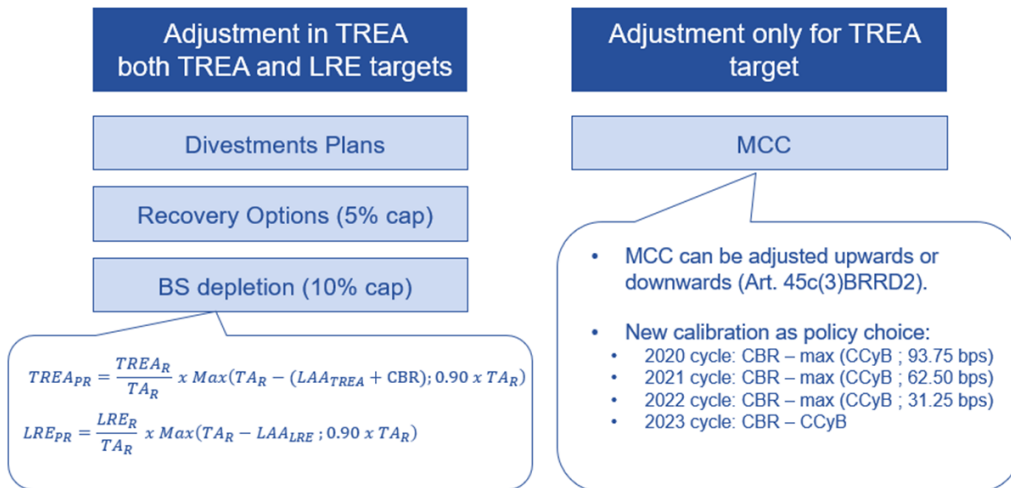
Adjustment in TREA both TREA and LRE targets

Divestments Plans

Recovery Options (5% cap)

BS depletion (10% cap)

$TREA_{PR} = \frac{TREA_R}{TA_R} \, x \, Max(TA_R - (LAA_{TREA} + \text{CBR}); 0.90 \, x \, TA_R)$

$LRE_{PR} = \frac{LRE_R}{TA_R} \, x \, Max(TA_R - LAA_{LRE} \, ; 0.90 \, x \, TA_R)$

Adjustment only for TREA target

MCC

• MCC can be adjusted upwards or downwards (Art. 45c(3)BRRD2).

• New calibration as policy choice:
• 2020 cycle: CBR – max (CCyB ; 93.75 bps)
• 2021 cycle: CBR – max (CCyB ; 62.50 bps)
• 2022 cycle: CBR – max (CCyB ; 31.25 bps)
• 2023 cycle: CBR – CCyB